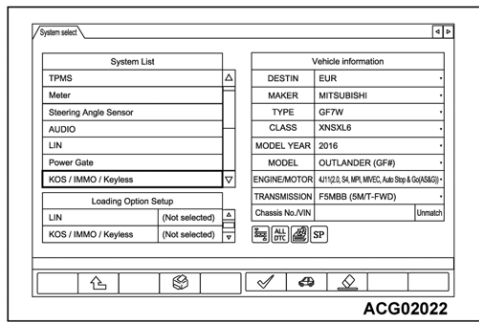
System select

System List

| TPMS |
|---|
| Meter |
| Steering Angle Sensor |
| AUDIO |
| LIN |
| Power Gate |
| KOS / IMMO / Keyless |

Loading Option Setup

| LIN | (Not selected) |
|---|---|
| KOS / IMMO / Keyless | (Not selected) |

Vehicle information

| DESTIN | EUR |
|---|---|
| MAKER | MITSUBISHI |
| TYPE | GF7W |
| CLASS | XNSXL6 |
| MODEL YEAR | 2016 |
| MODEL | OUTLANDER (GF#) |
| ENGINE/MOTOR | 4J11(2.0, S4, MPI, MIVEC, Auto Stop & Go(AS&G)) |
| TRANSMISSION | F5MBB (5M/T-FWD) |
| Chassis No./VIN | Unmatch |

ALL DTC SP

ACG02022